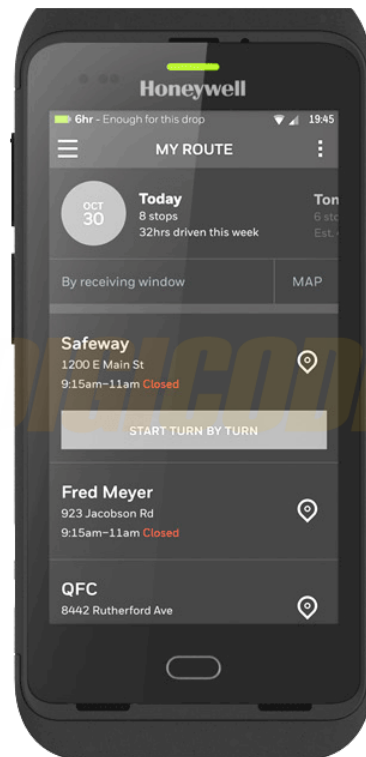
Honeywell

6hr - Enough for this drop 19:45

MY ROUTE

OCT 30

Today
8 stops
32hrs driven this week

Ton
6 sto
Est.

By receiving window

MAP

Safeway
1200 E Main St
9:15am–11am Closed

START TURN BY TURN

Fred Meyer
923 Jacobson Rd
9:15am–11am Closed

QFC
8442 Rutherford Ave